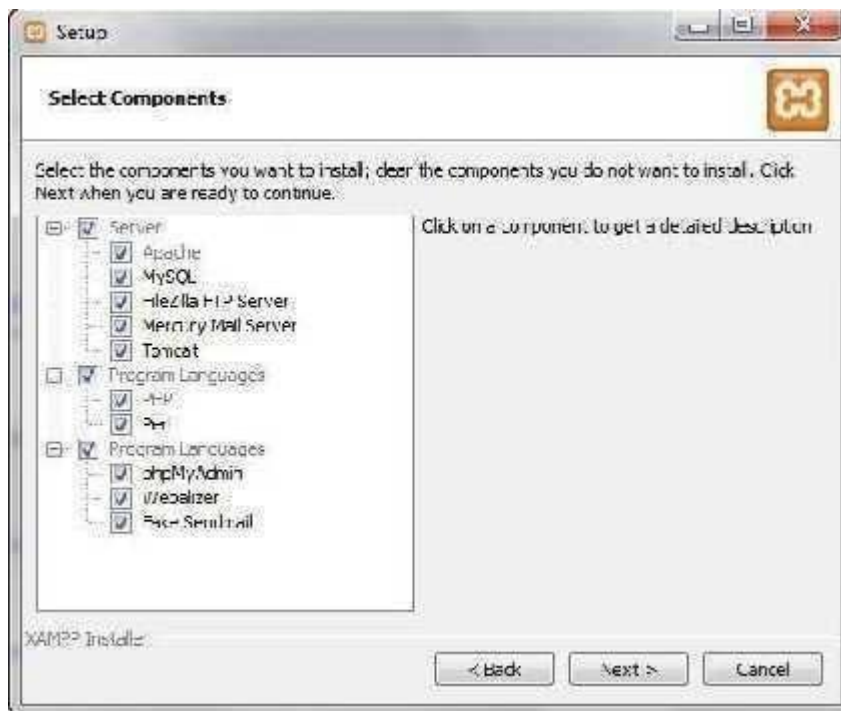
Setup

Select Components

Select the components you want to install; clear the components you do not want to install. Click Next when you are ready to continue.

Server
Apache
MySQL
FileZilla FTP Server
Mercury Mail Server
Tomcat
Program Languages
PHP
Perl
Program Languages
phpMyAdmin
Webalizer
Fake Sendmail

Click on a component to get a detailed description

XAMPP Installer

< Back
Next >
Cancel